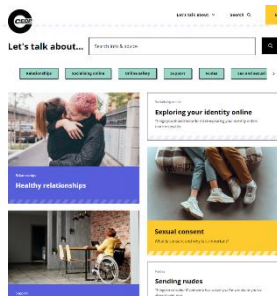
Let's talk about ∨   SEARCH

Let's talk about...   Search skills & source

relationships   socialising online   online safety   support   nudes   sex and sexual

Relationships
Healthy relationships

Relationships and identity
Exploring your identity online
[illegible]

Sexual consent
What is consent and why is it important?

Support

Nudes
Sending nudes
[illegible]